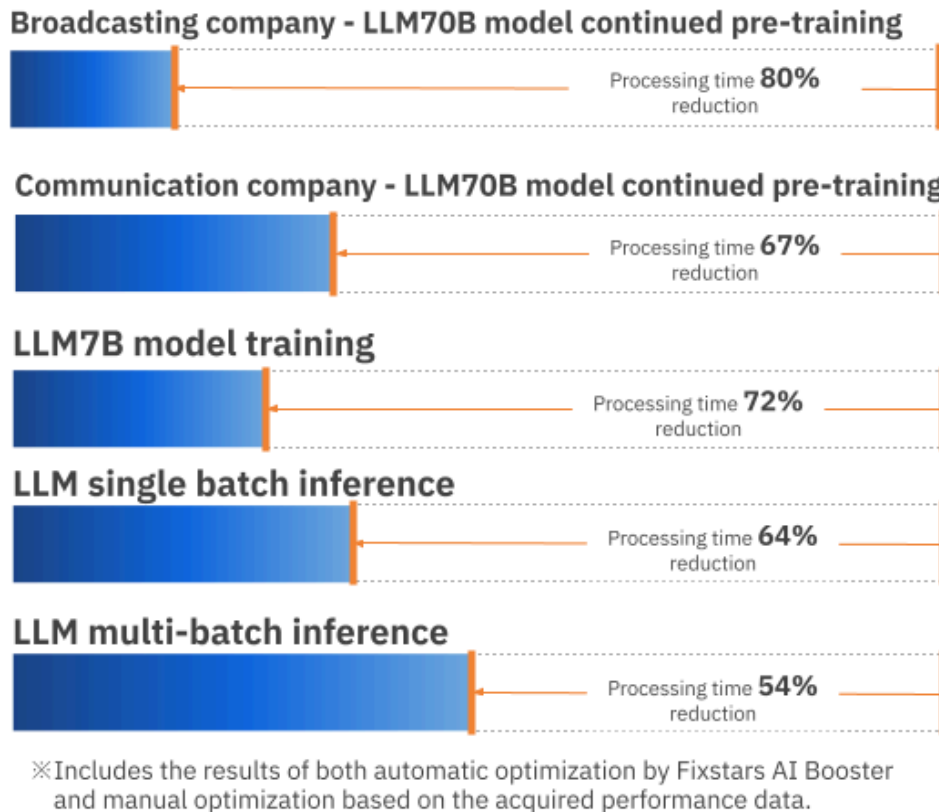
Broadcasting company - LLM70B model continued pre-training

Processing time 80% reduction

Communication company - LLM70B model continued pre-training

Processing time 67% reduction

LLM7B model training

Processing time 72% reduction

LLM single batch inference

Processing time 64% reduction

LLM multi-batch inference

Processing time 54% reduction

※Includes the results of both automatic optimization by Fixstars AI Booster and manual optimization based on the acquired performance data.